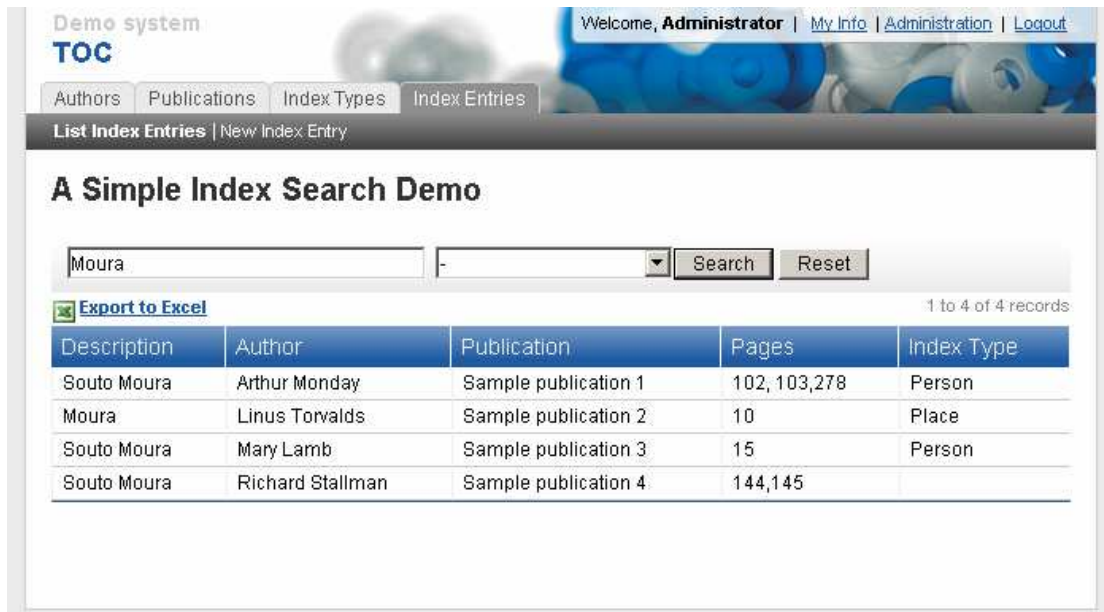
Demo system
TOC

Welcome, **Administrator** | My Info | Administration | Logout

Authors | Publications | Index Types | Index Entries

List Index Entries | New Index Entry

A Simple Index Search Demo

Moura | - | Search | Reset

Export to Excel

1 to 4 of 4 records

| Description | Author | Publication | Pages | Index Type |
|---|---|---|---|---|
| Souto Moura | Arthur Monday | Sample publication 1 | 102, 103,278 | Person |
| Moura | Linus Torvalds | Sample publication 2 | 10 | Place |
| Souto Moura | Mary Lamb | Sample publication 3 | 15 | Person |
| Souto Moura | Richard Stallman | Sample publication 4 | 144,145 | |